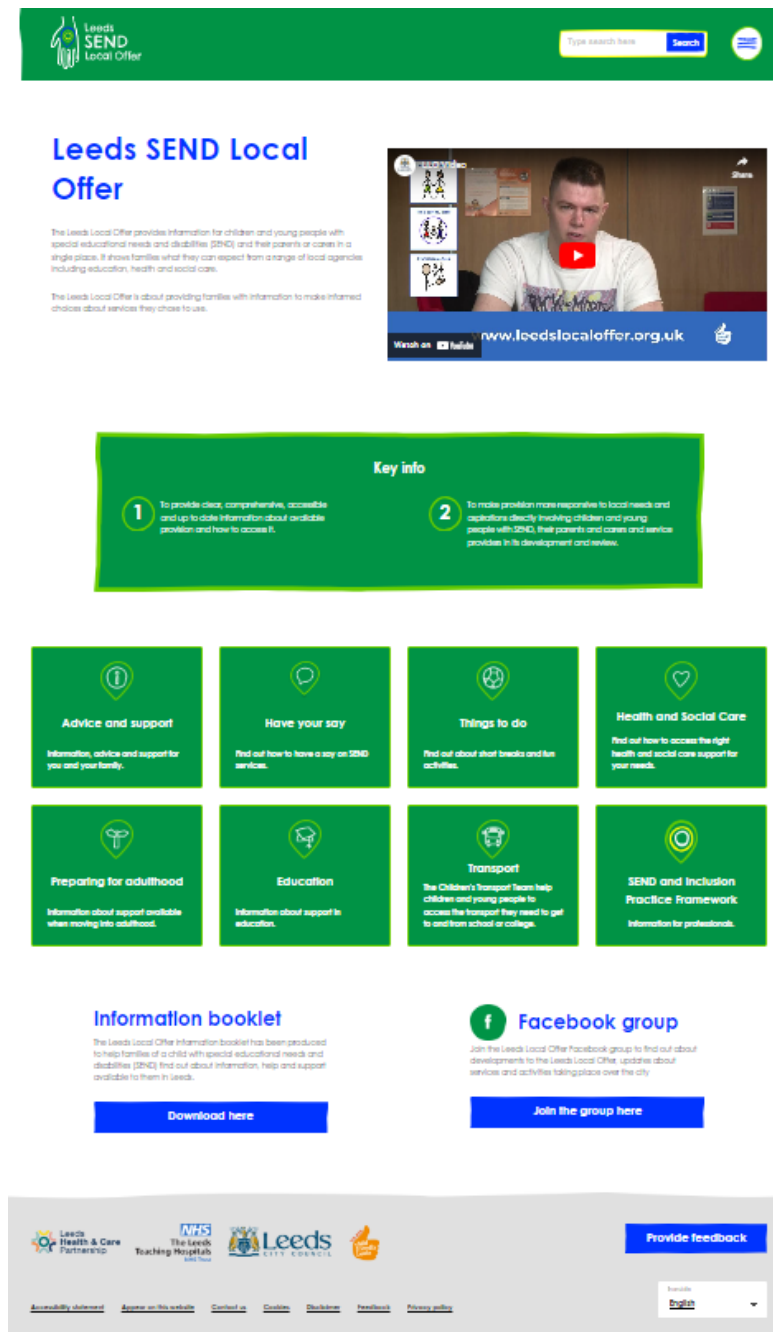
Leeds SEND Local Offer

Type search here Search

Leeds SEND Local Offer

The Leeds Local Offer provides information for children and young people with special educational needs and disabilities (SEND) and their parents or carers in a single place. It shows families what they can expect from a range of local agencies including education, health and social care.

The Leeds Local Offer is about providing families with information to make informed choices about services they chose to use.

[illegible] Video

Share

www.leedslocaloffer.org.uk

Watch on YouTube

Key info

1 To provide clear, comprehensive, accessible and up to date information about available provision and how to access it.

2 To make provision more responsive to local needs and aspirations directly involving children and young people with SEND, their parents and carers and service providers in its development and review.

Advice and support
Information, advice and support for you and your family.

Have your say
Find out how to have a say on SEND services.

Things to do
Find out about short breaks and fun activities.

Health and Social Care
Find out how to access the right health and social care support for your needs.

Preparing for adulthood
Information about support available when moving into adulthood.

Education
Information about support in education.

Transport
The Children's Transport Team help children and young people to access the transport they need to get to and from school or college.

SEND and Inclusion Practice Framework
Information for professionals.

Information booklet
The Leeds Local Offer information booklet has been produced to help families of a child with special educational needs and disabilities (SEND) find out about information, help and support available to them in Leeds.

Download here

Facebook group
Join the Leeds Local Offer Facebook group to find out about developments to the Leeds Local Offer, updates about services and activities taking place over the city

Join the group here

Leeds Health & Care Partnership

NHS The Leeds Teaching Hospitals NHS Trust

Leeds City Council

Provide feedback

Accessibility statement Appear on this website Contact us Cookies Disclaimer Feedback Privacy policy

Translate
English